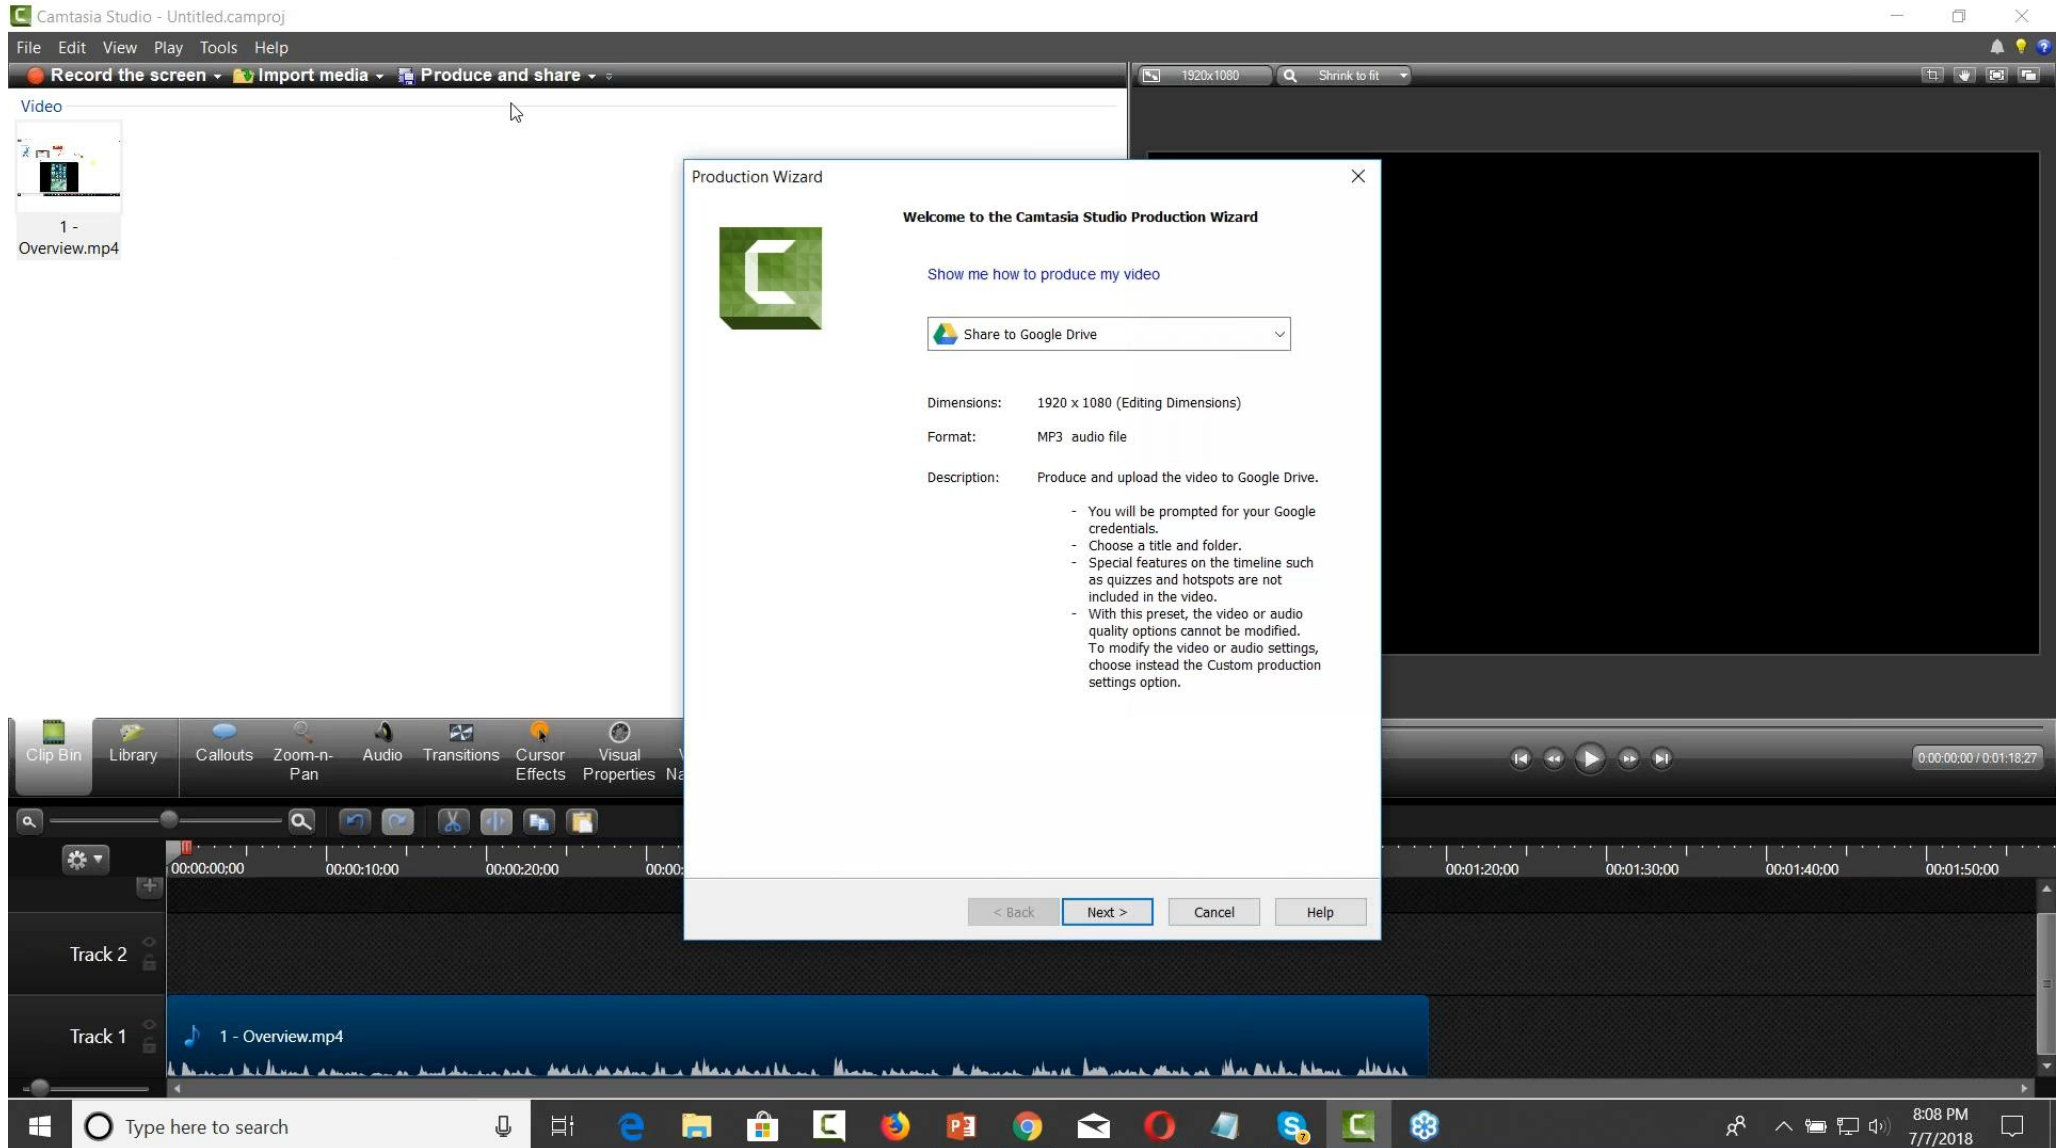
Camtasia Studio - Untitled.camproj

File Edit View Play Tools Help

Record the screen Import media Produce and share

1920x1080 Shrink to fit

Video

1 - Overview.mp4

Production Wizard

Welcome to the Camtasia Studio Production Wizard

Show me how to produce my video

Share to Google Drive

Dimensions: 1920 x 1080 (Editing Dimensions)

Format: MP3 audio file

Description: Produce and upload the video to Google Drive.

- You will be prompted for your Google credentials.
- Choose a title and folder.
- Special features on the timeline such as quizzes and hotspots are not included in the video.
- With this preset, the video or audio quality options cannot be modified. To modify the video or audio settings, choose instead the Custom production settings option.

< Back Next > Cancel Help

Clip Bin Library Callouts Zoom-n-Pan Audio Transitions Cursor Effects Visual Properties Na

0:00:00:00 / 0:01:18:27

00:00:00;00 00:00:10;00 00:00:20;00 00:00: 00:01:20;00 00:01:30;00 00:01:40;00 00:01:50;00

Track 2

Track 1

1 - Overview.mp4

Type here to search

8:08 PM
7/7/2018